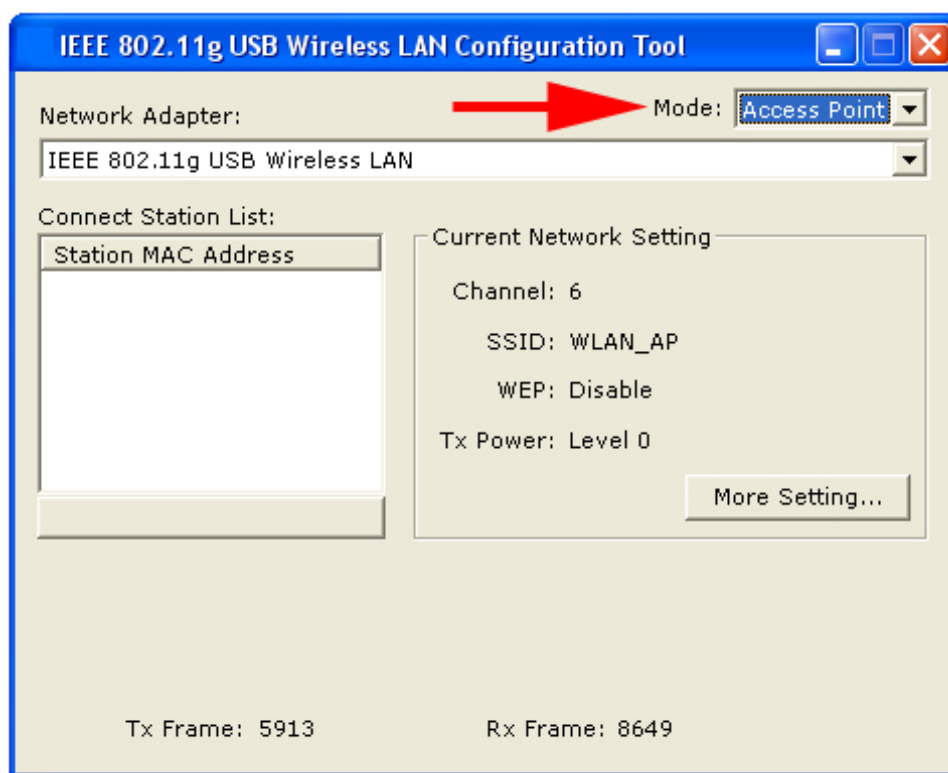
IEEE 802.11g USB Wireless LAN Configuration Tool

Network Adapter:

Mode: Access Point

IEEE 802.11g USB Wireless LAN

Connect Station List:

Station MAC Address

Current Network Setting

Channel: 6

SSID: WLAN_AP

WEP: Disable

Tx Power: Level 0

More Setting...

Tx Frame: 5913

Rx Frame: 8649